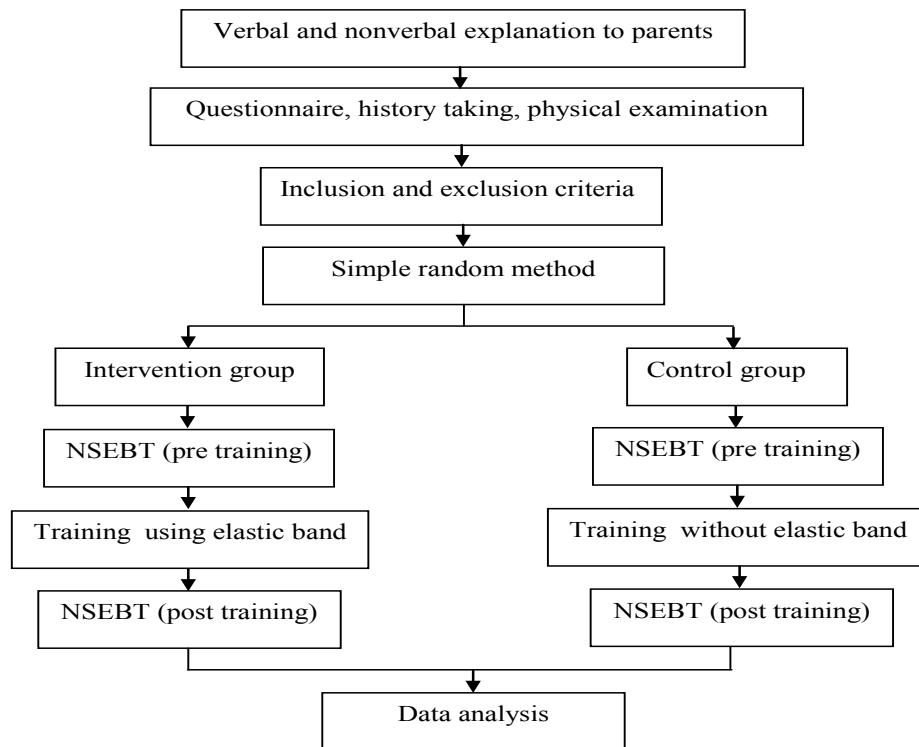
Verbal and nonverbal explanation to parents

Questionnaire, history taking, physical examination

Inclusion and exclusion criteria

Simple random method

Intervention group

NSEBT (pre training)

Training using elastic band

NSEBT (post training)

Control group

NSEBT (pre training)

Training without elastic band

NSEBT (post training)

Data analysis